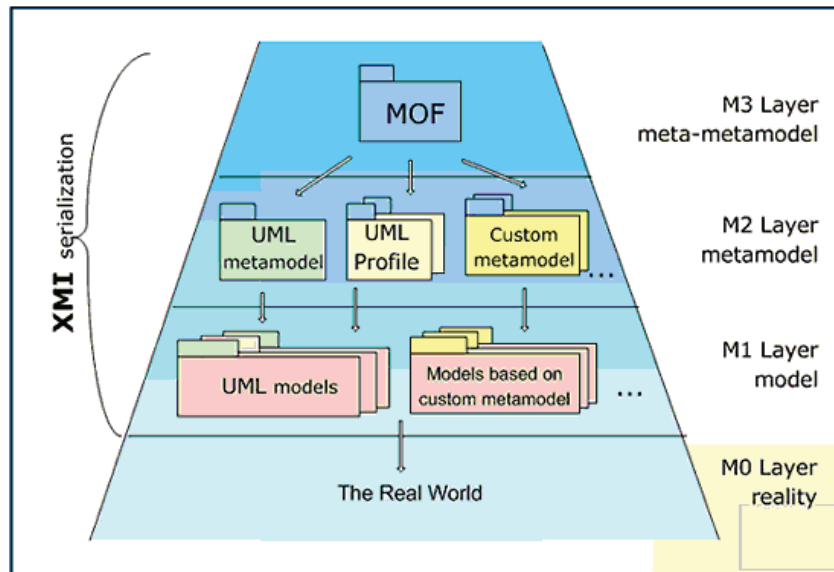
XMI serialization

MOF

M3 Layer
meta-metamodel

UML metamodel

UML Profile

Custom metamodel

...

M2 Layer
metamodel

UML models

Models based on custom metamodel

...

M1 Layer
model

The Real World

M0 Layer
reality